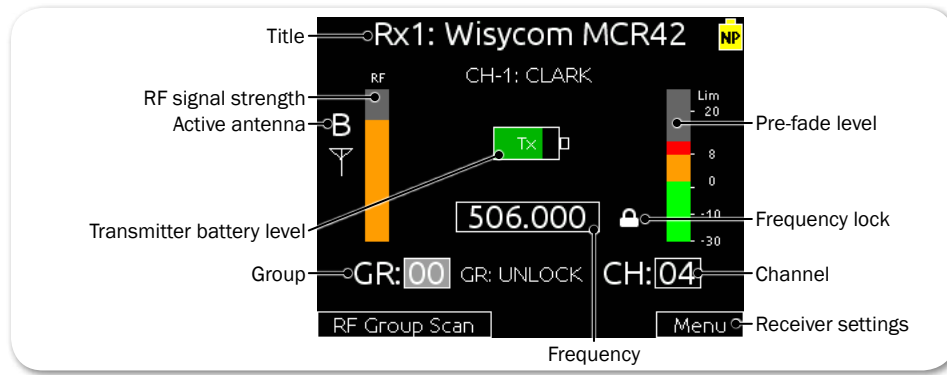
Title
Rx1: Wisycom MCR42
NP
CH-1: CLARK
RF
RF signal strength
Active antenna
B
Tx
Lim
20
8
0
-10
-30
Pre-fade level
Transmitter battery level
506.000
Frequency lock
Group
GR: 00
GR: UNLOCK
CH: 04
Channel
RF Group Scan
Menu
Receiver settings
Frequency